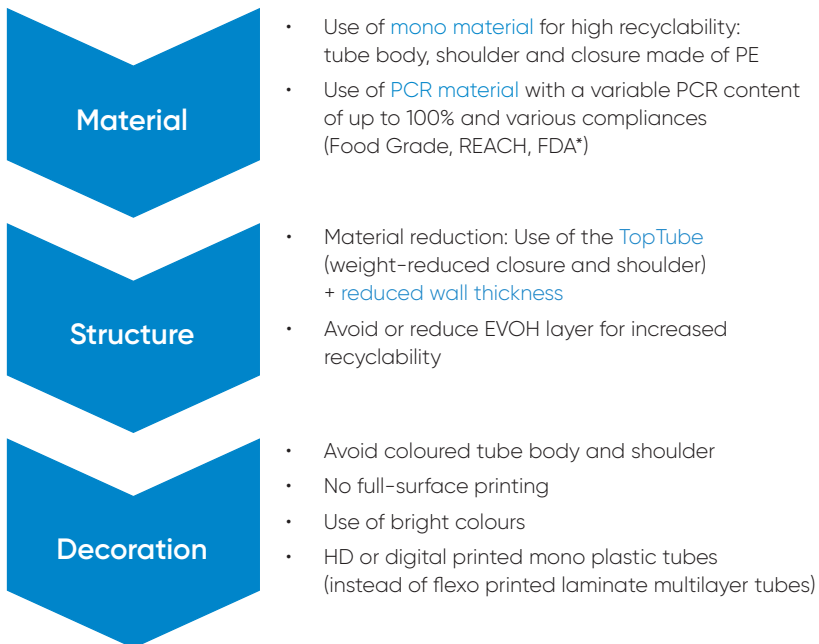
Material

• Use of mono material for high recyclability: tube body, shoulder and closure made of PE
• Use of PCR material with a variable PCR content of up to 100% and various compliances (Food Grade, REACH, FDA*)

Structure

• Material reduction: Use of the TopTube (weight-reduced closure and shoulder) + reduced wall thickness
• Avoid or reduce EVOH layer for increased recyclability

Decoration

• Avoid coloured tube body and shoulder
• No full-surface printing
• Use of bright colours
• HD or digital printed mono plastic tubes (instead of flexo printed laminate multilayer tubes)